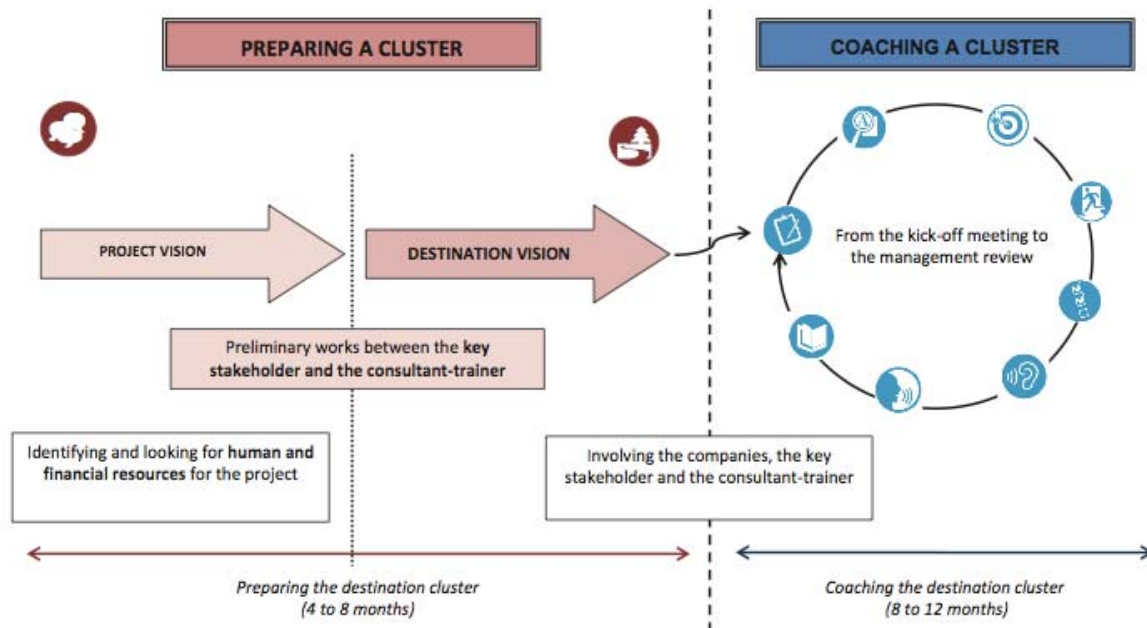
PREPARING A CLUSTER

COACHING A CLUSTER

PROJECT VISION

DESTINATION VISION

From the kick-off meeting to the management review

Preliminary works between the key stakeholder and the consultant-trainer

Identifying and looking for human and financial resources for the project

Involving the companies, the key stakeholder and the consultant-trainer

Preparing the destination cluster
(4 to 8 months)

Coaching the destination cluster
(8 to 12 months)